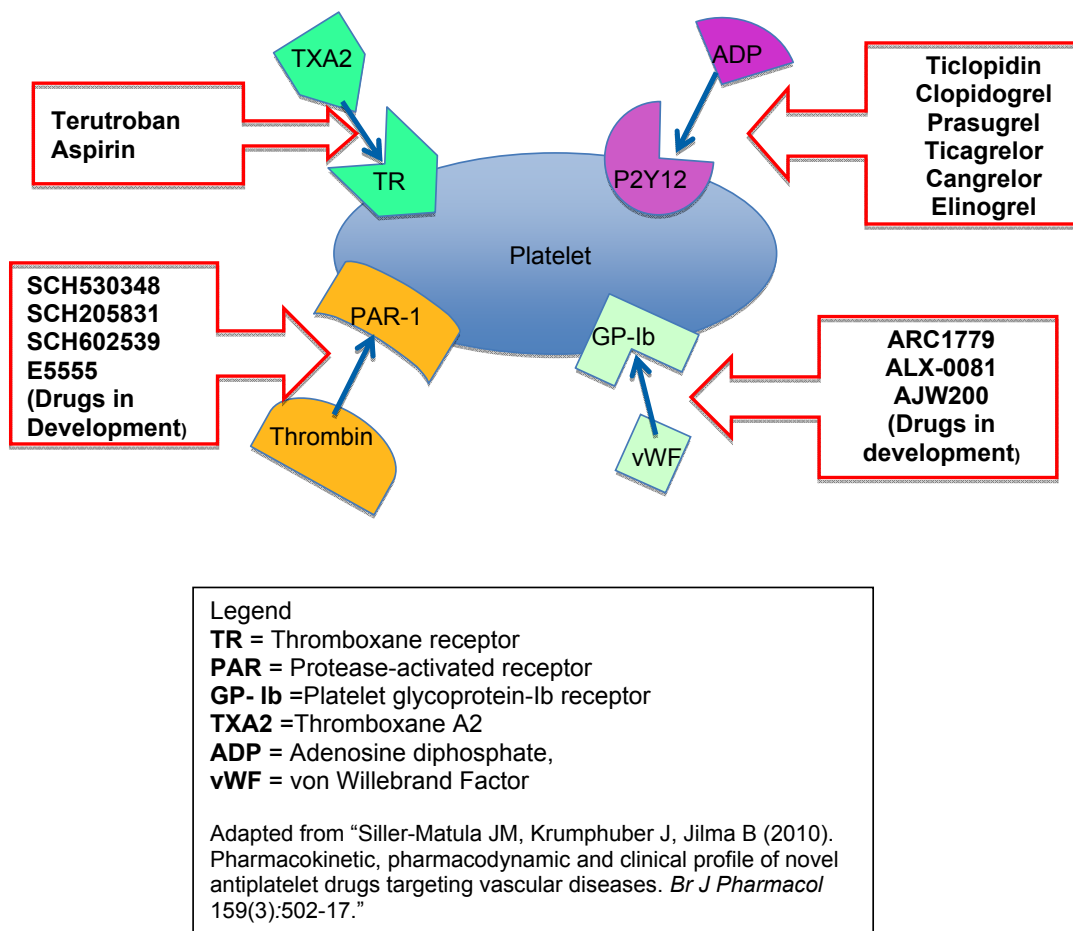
TXA2

ADP

Terutroban
Aspirin

TR

P2Y12

Ticlopidin
Clopidogrel
Prasugrel
Ticagrelor
Cangrelor
Elinogrel

Platelet

SCH530348
SCH205831
SCH602539
E5555
(Drugs in Development)

PAR-1

Thrombin

GP-Ib

vWF

ARC1779
ALX-0081
AJW200
(Drugs in development)

Legend
**TR** = Thromboxane receptor
**PAR** = Protease-activated receptor
**GP- Ib** =Platelet glycoprotein-Ib receptor
**TXA2** =Thromboxane A2
**ADP** = Adenosine diphosphate,
**vWF** = von Willebrand Factor

Adapted from “Siller-Matula JM, Krumphuber J, Jilma B (2010). Pharmacokinetic, pharmacodynamic and clinical profile of novel antiplatelet drugs targeting vascular diseases. *Br J Pharmacol* 159(3):502-17.”